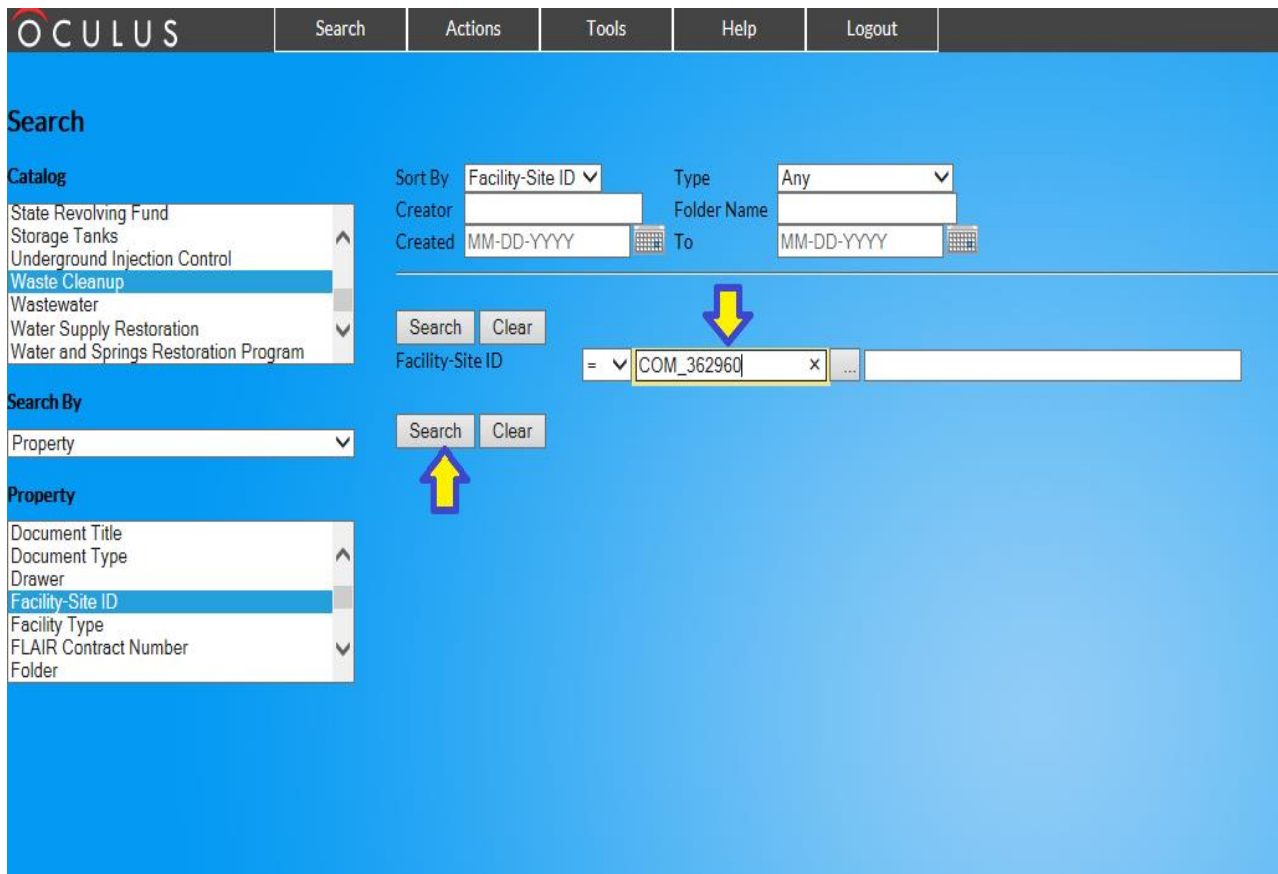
OCULUS

Search | Actions | Tools | Help | Logout

Search

Catalog

State Revolving Fund
Storage Tanks
Underground Injection Control
Waste Cleanup
Wastewater
Water Supply Restoration
Water and Springs Restoration Program

Search By

Property

Property

Document Title
Document Type
Drawer
Facility-Site ID
Facility Type
FLAIR Contract Number
Folder

Sort By Facility-Site ID
Type Any
Creator
Folder Name
Created MM-DD-YYYY
To MM-DD-YYYY

Search Clear

Facility-Site ID = COM_362960 × ...

Search Clear